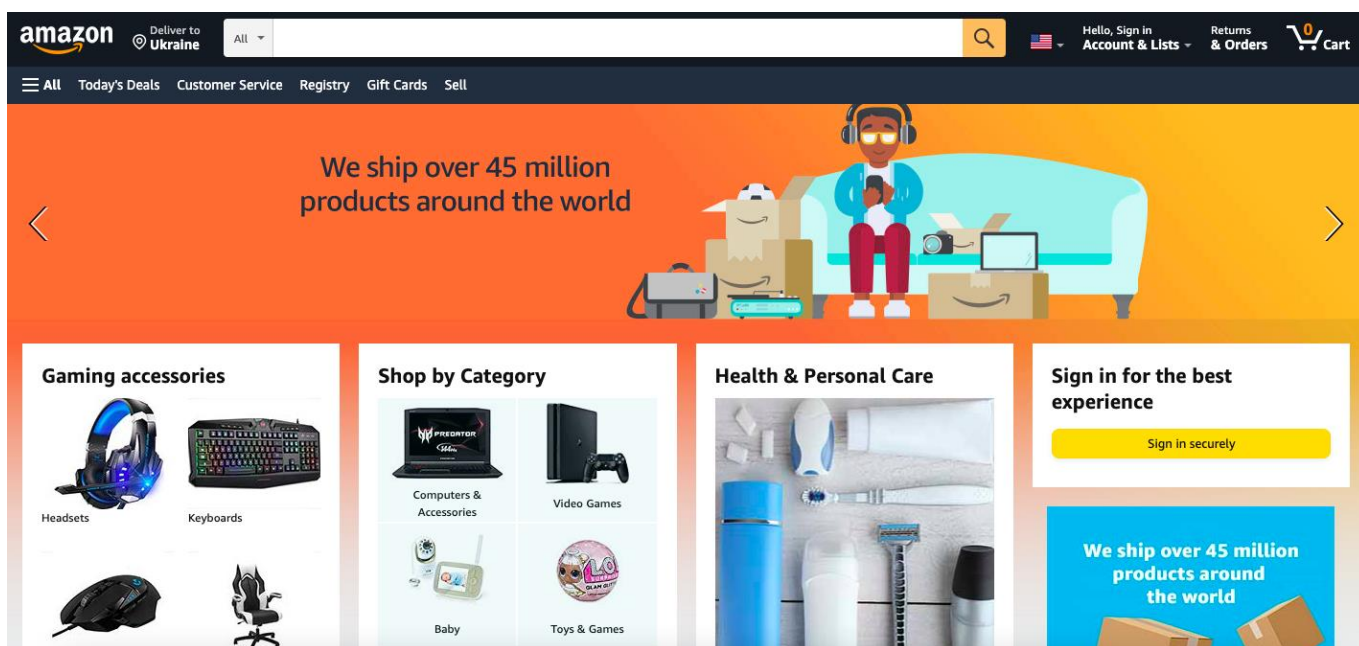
amazon
Deliver to
Ukraine
All
Hello, Sign in
Account & Lists
Returns
& Orders
0
Cart

All Today's Deals Customer Service Registry Gift Cards Sell

We ship over 45 million products around the world

Gaming accessories
Headsets
Keyboards

Shop by Category
PREDATOR
Computers & Accessories
Video Games
Baby
Toys & Games

Health & Personal Care

Sign in for the best experience
Sign in securely

We ship over 45 million products around the world